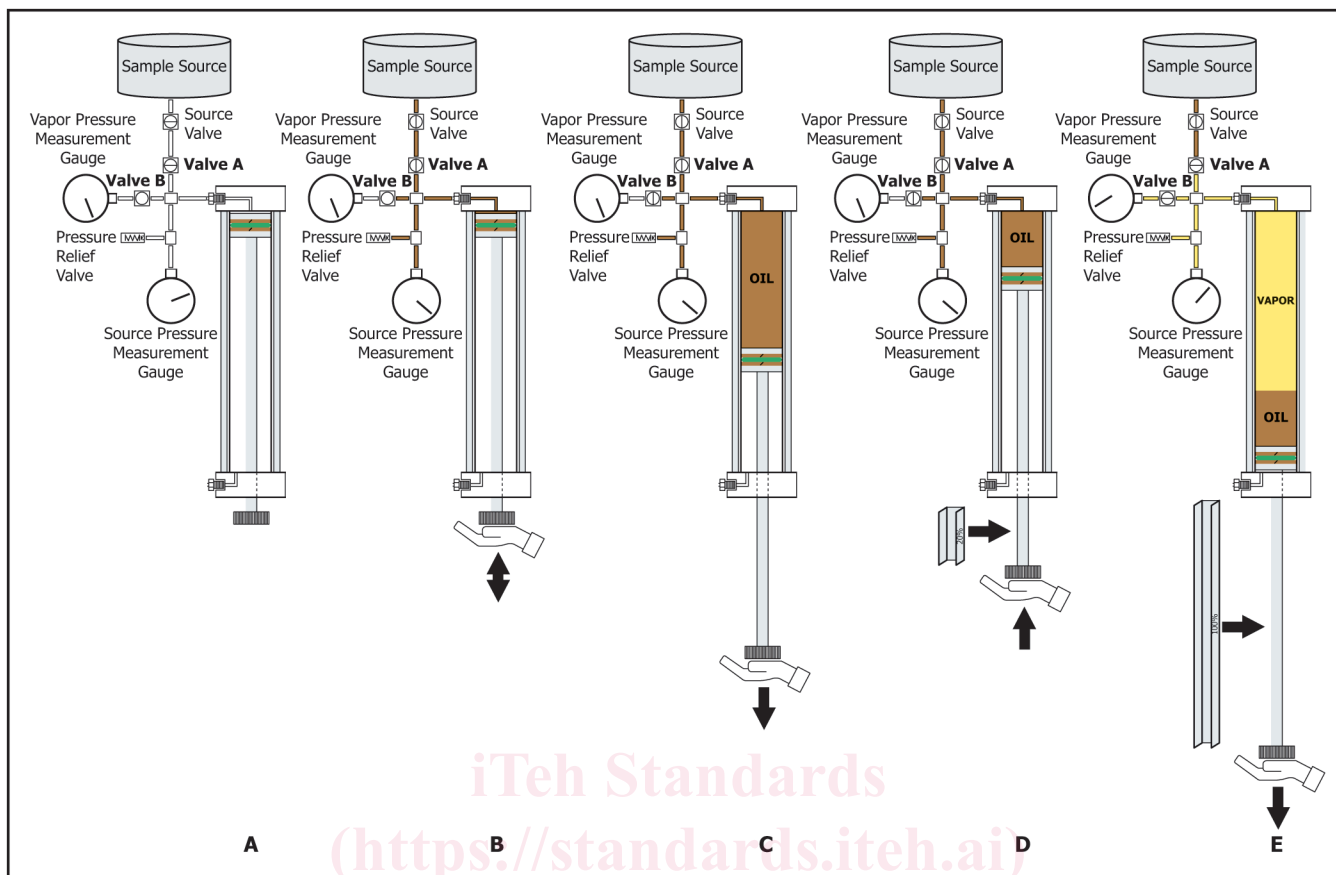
Sample Source
Source Valve
Vapor Pressure Measurement Gauge
Valve A
Valve B
Pressure Relief Valve
Source Pressure Measurement Gauge
A

Sample Source
Source Valve
Vapor Pressure Measurement Gauge
Valve A
Valve B
Pressure Relief Valve
Source Pressure Measurement Gauge
B

Sample Source
Source Valve
Vapor Pressure Measurement Gauge
Valve A
Valve B
Pressure Relief Valve
OIL
Source Pressure Measurement Gauge
C

Sample Source
Source Valve
Vapor Pressure Measurement Gauge
Valve A
Valve B
Pressure Relief Valve
OIL
Source Pressure Measurement Gauge
20%
D

Sample Source
Source Valve
Vapor Pressure Measurement Gauge
Valve A
Valve B
Pressure Relief Valve
VAPOR
OIL
Source Pressure Measurement Gauge
100%
E

iTeh Standards
(https://standards.iteh.ai)